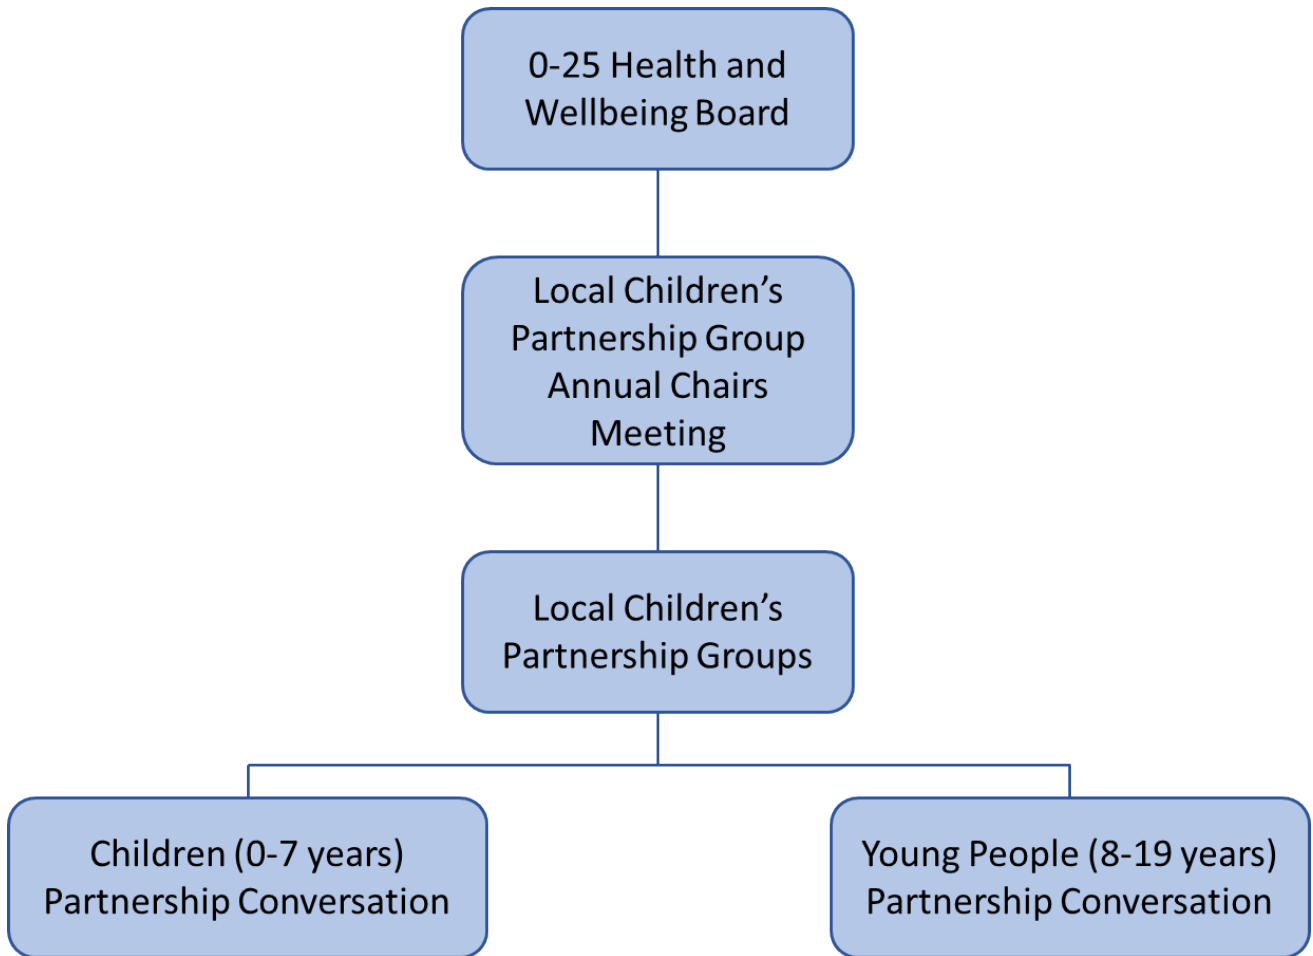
0-25 Health and Wellbeing Board

Local Children’s Partnership Group Annual Chairs Meeting

Local Children’s Partnership Groups

Children (0-7 years) Partnership Conversation

Young People (8-19 years) Partnership Conversation